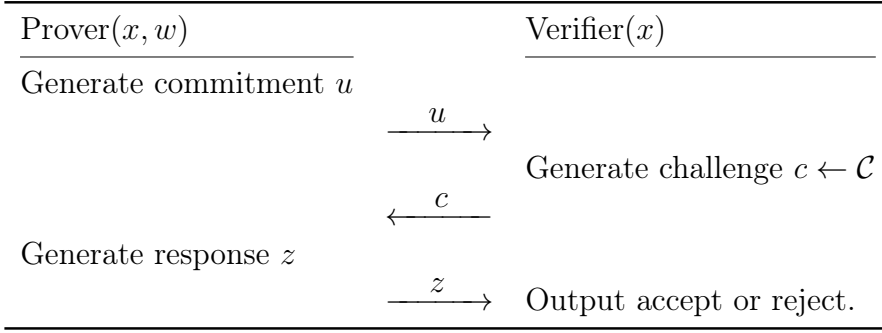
| Prover$(x, w)$ | | Verifier$(x)$ |
|---|---|---|
| Generate commitment $u$ | | |
| | $\xrightarrow{u}$ | |
| | | Generate challenge $c \leftarrow \mathcal{C}$ |
| | $\xleftarrow{c}$ | |
| Generate response $z$ | | |
| | $\xrightarrow{z}$ | Output accept or reject. |